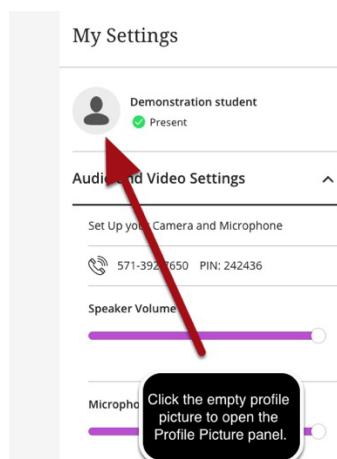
My Settings

Demonstration student
Present

Aud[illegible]nd Video Settings

Set Up you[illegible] Camera and Microphone

571-392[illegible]650 PIN: 242436

Speaker Volume

Micropho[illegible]

Click the empty profile picture to open the Profile Picture panel.